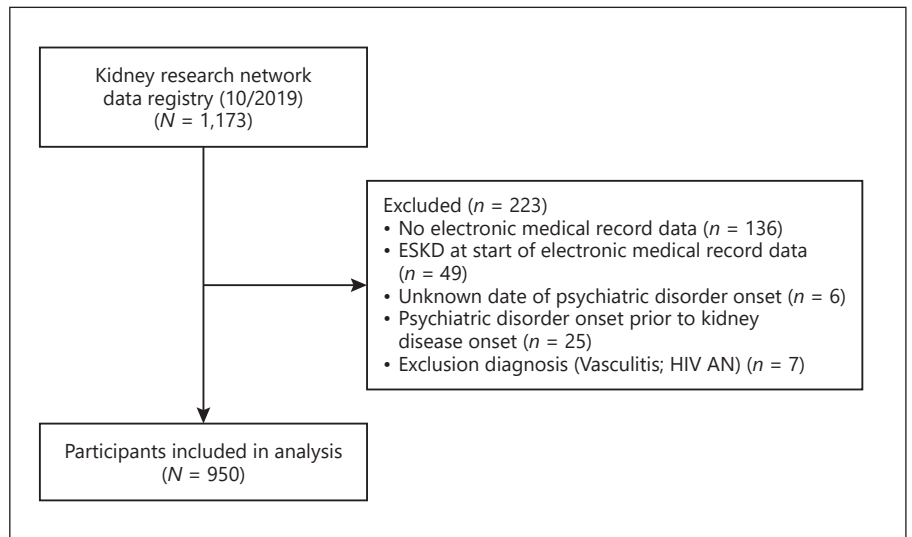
Kidney research network data registry (10/2019) ($N$ = 1,173)

Excluded ($n$ = 223)
• No electronic medical record data ($n$ = 136)
• ESKD at start of electronic medical record data ($n$ = 49)
• Unknown date of psychiatric disorder onset ($n$ = 6)
• Psychiatric disorder onset prior to kidney disease onset ($n$ = 25)
• Exclusion diagnosis (Vasculitis; HIV AN) ($n$ = 7)

Participants included in analysis ($N$ = 950)